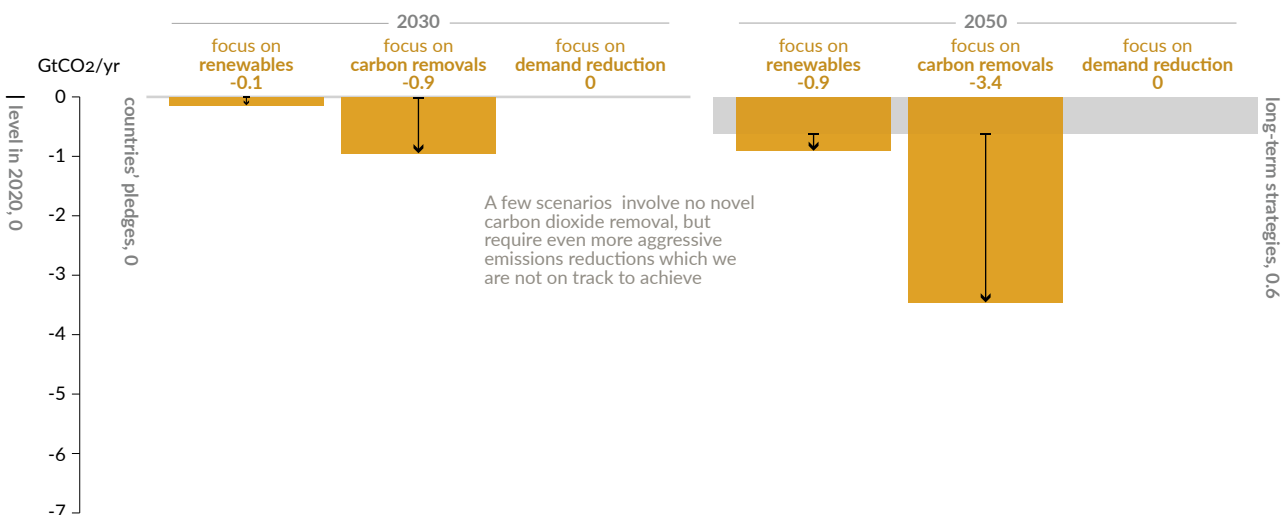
2030

2050

GtCO2/yr

focus on
renewables
-0.1

focus on
carbon removals
-0.9

focus on
demand reduction
0

focus on
renewables
-0.9

focus on
carbon removals
-3.4

focus on
demand reduction
0

0
-1
-2
-3
-4
-5
-6
-7

level in 2020, 0

countries' pledges, 0

long-term strategies, 0.6

A few scenarios involve no novel carbon dioxide removal, but require even more aggressive emissions reductions which we are not on track to achieve